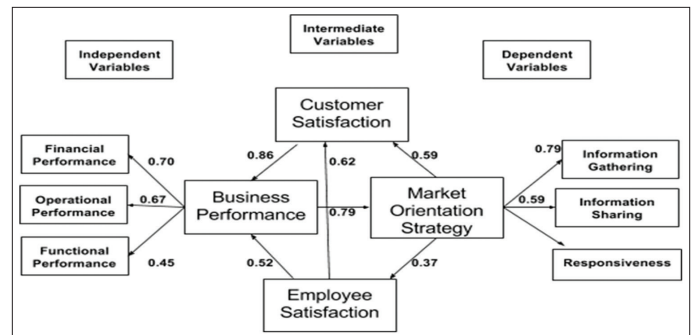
Independent Variables

Intermediate Variables

Dependent Variables

Customer Satisfaction

Financial Performance

0.70

0.86

0.62

0.59

0.79

Information Gathering

Operational Performance

0.67

Business Performance

0.79

Market Orientation Strategy

0.59

Information Sharing

Functional Performance

0.45

0.52

0.37

Responsiveness

Employee Satisfaction